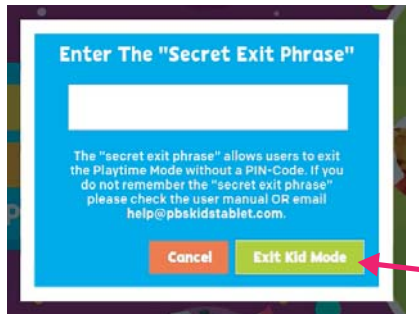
Enter The "Secret Exit Phrase"

The "secret exit phrase" allows users to exit the Playtime Mode without a PIN-Code. If you do not remember the "secret exit phrase" please check the user manual OR email help@pbskidstablet.com.

Cancel

Exit Kid Mode